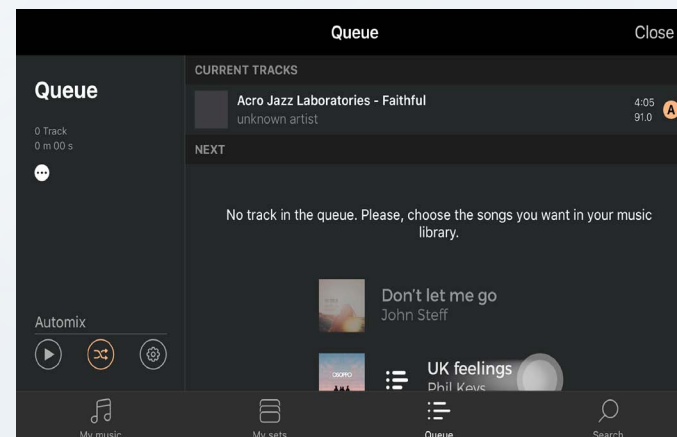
Queue

Close

Queue

0 Track
0 m 00 s

CURRENT TRACKS

Acro Jazz Laboratories - Faithful
unknown artist

4:05
91.0

A

NEXT

No track in the queue. Please, choose the songs you want in your music library.

Don't let me go
John Steff

UK feelings
Phil Keys

Automix

My music

My sets

Queue

Search